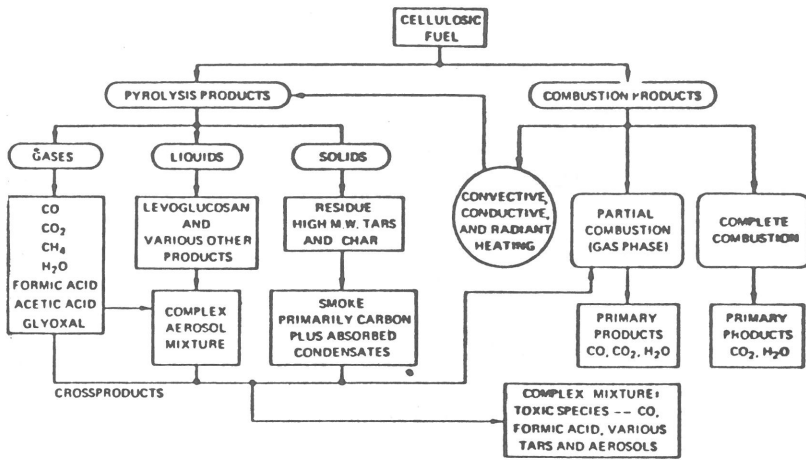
CELLULOSIC FUEL

PYROLYSIS PRODUCTS

COMBUSTION PRODUCTS

GASES

LIQUIDS

SOLIDS

CO
$CO_2$
$CH_4$
$H_2O$
FORMIC ACID
ACETIC ACID
GLYOXAL

LEVOGLUCOSAN AND VARIOUS OTHER PRODUCTS

RESIDUE HIGH M.W. TARS AND CHAR

CONVECTIVE, CONDUCTIVE, AND RADIANT HEATING

PARTIAL COMBUSTION (GAS PHASE)

COMPLETE COMBUSTION

COMPLEX AEROSOL MIXTURE

SMOKE PRIMARILY CARBON PLUS ABSORBED CONDENSATES

PRIMARY PRODUCTS CO, $CO_2$, $H_2O$

PRIMARY PHODUCTS $CO_2$, $H_2O$

CROSSPRODUCTS

COMPLEX MIXTURE: TOXIC SPECIES -- CO, FORMIC ACID, VARIOUS TARS AND AEROSOLS